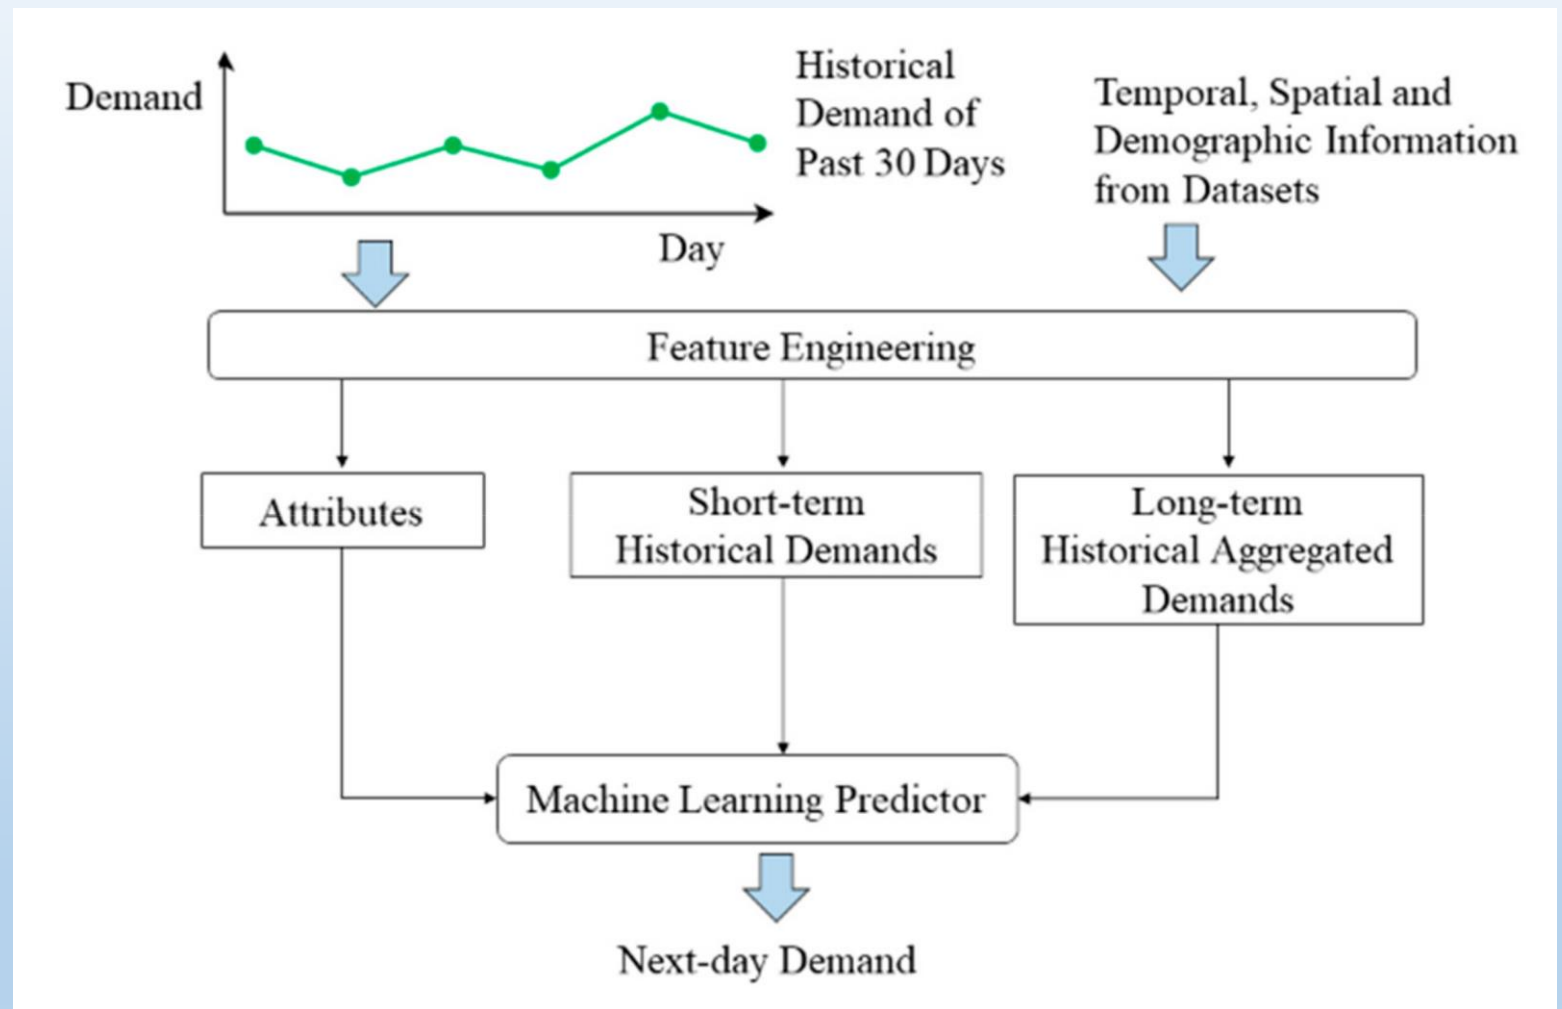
Demand

Day

Historical Demand of Past 30 Days

Temporal, Spatial and Demographic Information from Datasets

Feature Engineering

Attributes

Short-term Historical Demands

Long-term Historical Aggregated Demands

Machine Learning Predictor

Next-day Demand